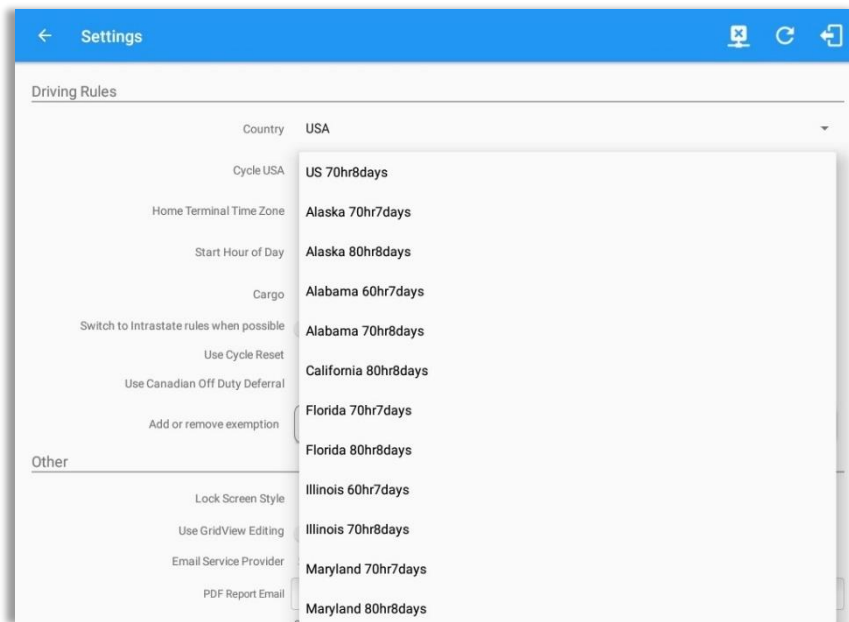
Settings

Driving Rules

Country USA

Cycle USA

Home Terminal Time Zone

Start Hour of Day

Cargo

Switch to Intrastate rules when possible

Use Cycle Reset

Use Canadian Off Duty Deferral

Add or remove exemption

Other

Lock Screen Style

Use GridView Editing

Email Service Provider

PDF Report Email

US 70hr8days
Alaska 70hr7days
Alaska 80hr8days
Alabama 60hr7days
Alabama 70hr8days
California 80hr8days
Florida 70hr7days
Florida 80hr8days
Illinois 60hr7days
Illinois 70hr8days
Maryland 70hr7days
Maryland 80hr8days